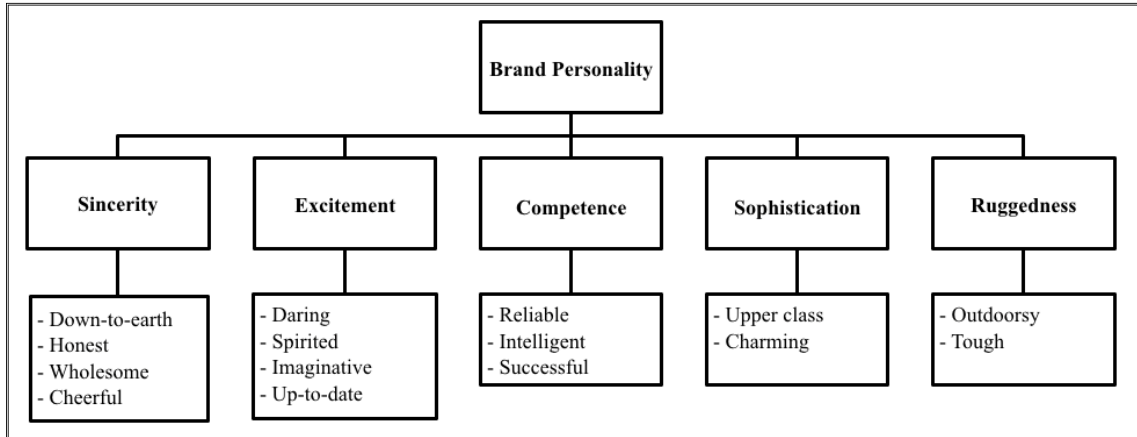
Brand Personality

Sincerity

Excitement

Competence

Sophistication

Ruggedness

- Down-to-earth
- Honest
- Wholesome
- Cheerful

- Daring
- Spirited
- Imaginative
- Up-to-date

- Reliable
- Intelligent
- Successful

- Upper class
- Charming

- Outdoorsy
- Tough